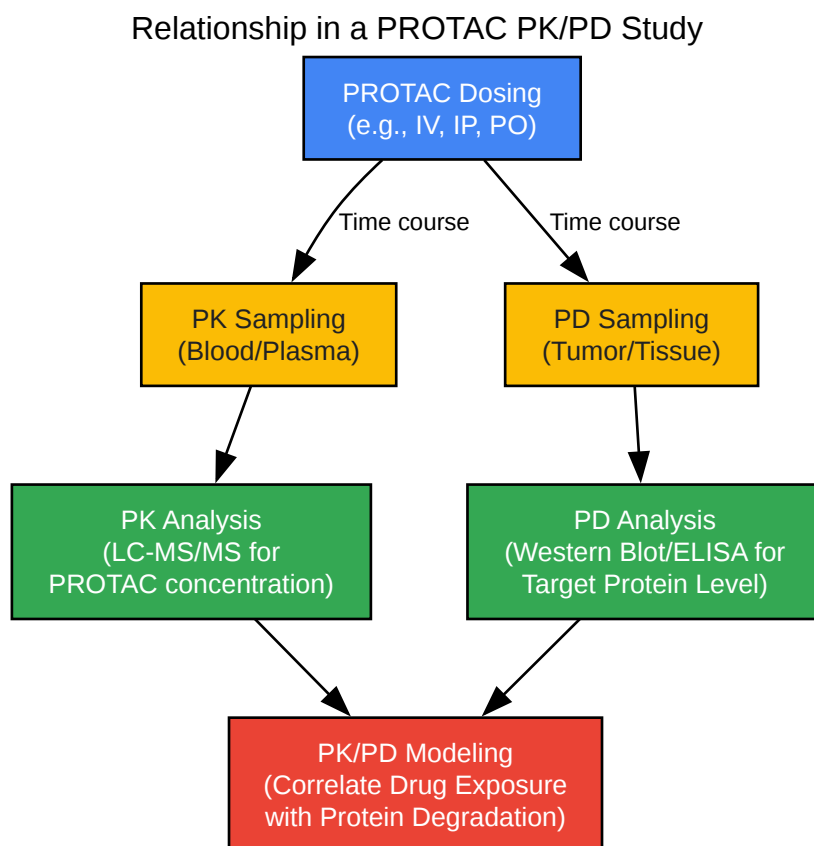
Relationship in a PROTAC PK/PD Study

PROTAC Dosing
(e.g., IV, IP, PO)

Time course

Time course

PK Sampling
(Blood/Plasma)

PD Sampling
(Tumor/Tissue)

PK Analysis
(LC-MS/MS for PROTAC concentration)

PD Analysis
(Western Blot/ELISA for Target Protein Level)

PK/PD Modeling
(Correlate Drug Exposure with Protein Degradation)